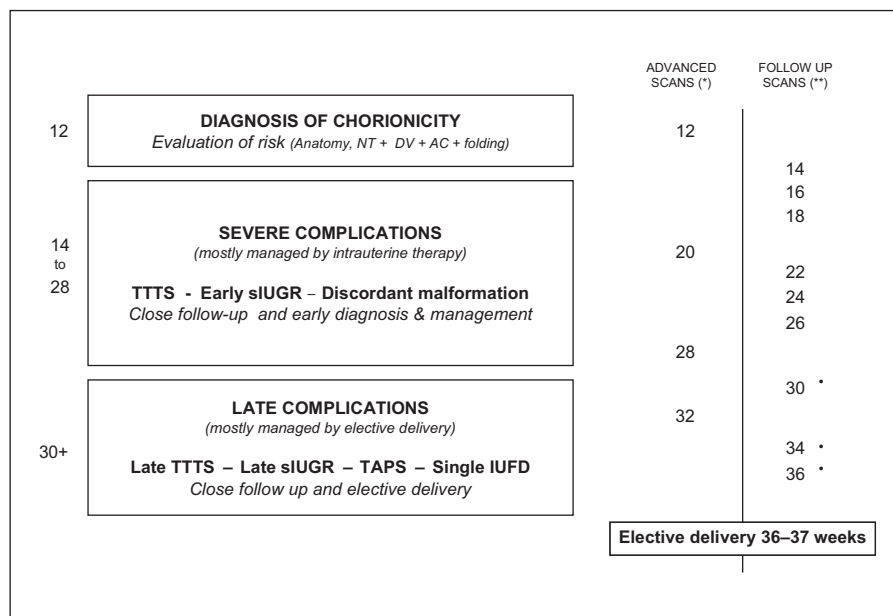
ADVANCED SCANS (*)

FOLLOW UP SCANS (**)

12

DIAGNOSIS OF CHORIONICITY
*Evaluation of risk (Anatomy, NT + DV + AC + folding)*

12

14
16
18

14
to
28

SEVERE COMPLICATIONS
*(mostly managed by intrauterine therapy)*

TTTS - Early sIUGR – Discordant malformation
*Close follow-up and early diagnosis & management*

20

22
24
26

28

30 •

30+

LATE COMPLICATIONS
*(mostly managed by elective delivery)*

Late TTTS – Late sIUGR – TAPS – Single IUFD
*Close follow up and elective delivery*

32

34 •
36 •

Elective delivery 36–37 weeks